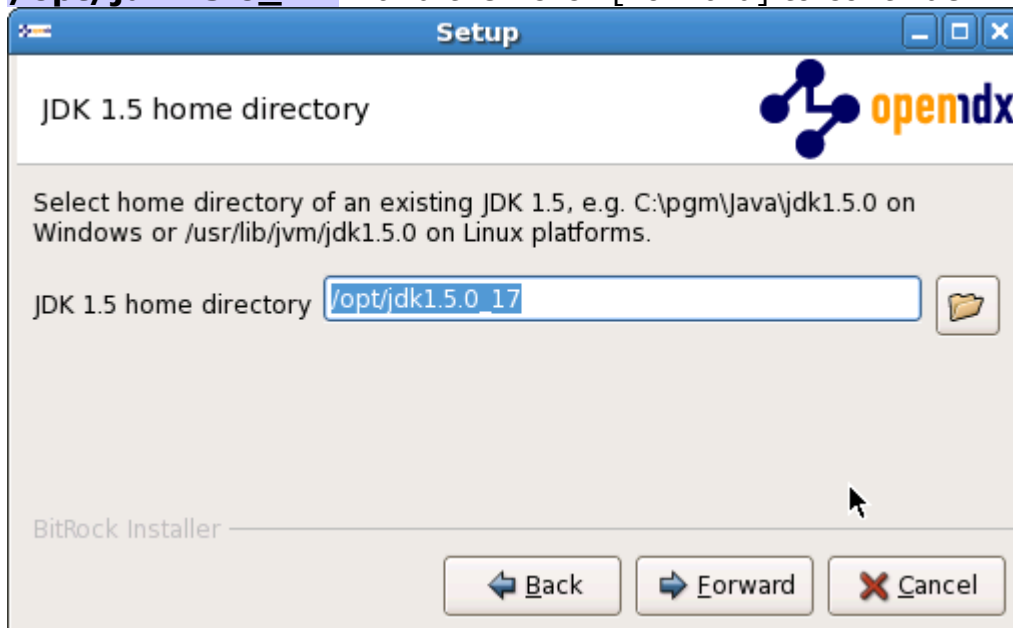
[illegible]

Setup

JDK 1.5 home directory

openmdx

Select home directory of an existing JDK 1.5, e.g. C:\pgm\Java\jdk1.5.0 on Windows or /usr/lib/jvm/jdk1.5.0 on Linux platforms.

JDK 1.5 home directory /opt/jdk1.5.0_17

BitRock Installer

Back Forward Cancel